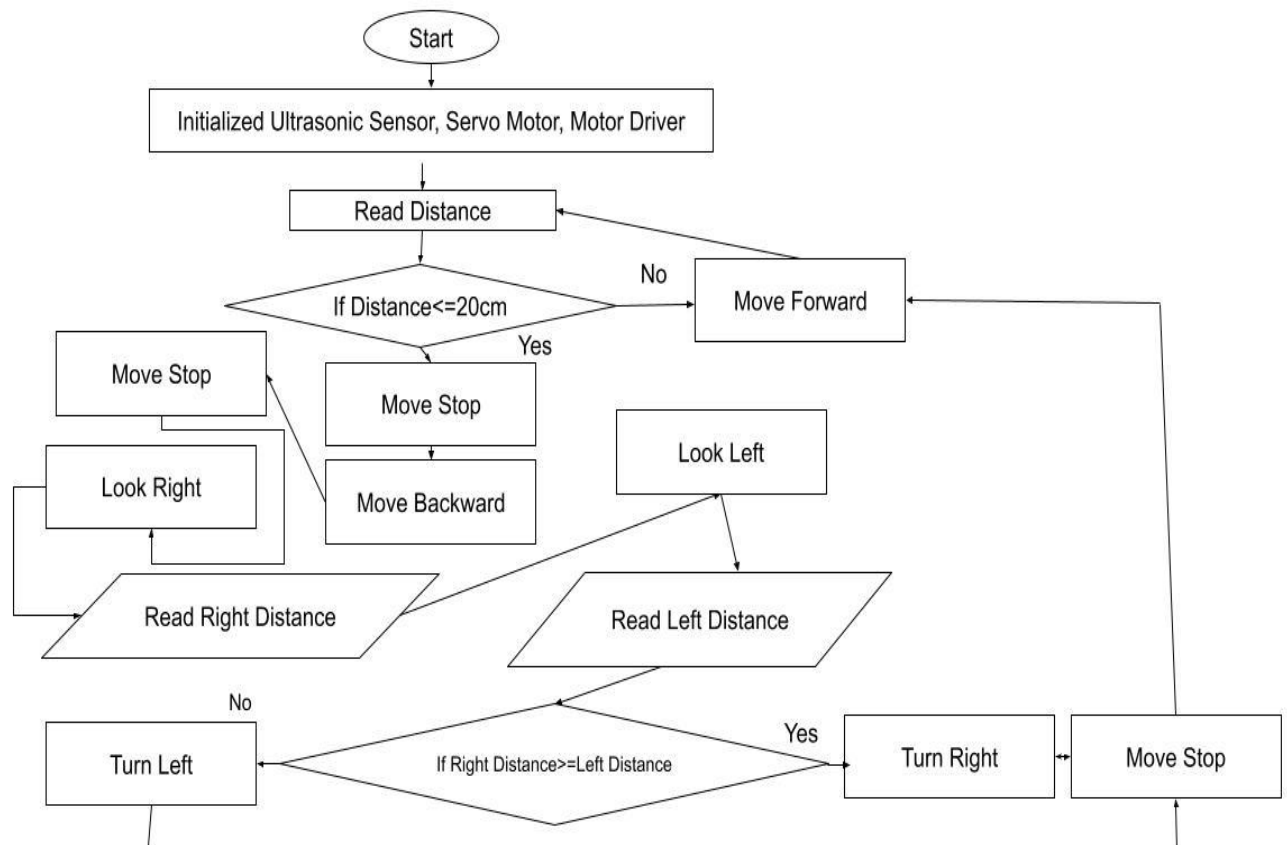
Start

Initialized Ultrasonic Sensor, Servo Motor, Motor Driver

Read Distance

If Distance<=20cm

No

Move Forward

Yes

Move Stop

Move Stop

Move Backward

Look Right

Look Left

Read Right Distance

Read Left Distance

No

Turn Left

If Right Distance>=Left Distance

Yes

Turn Right

Move Stop